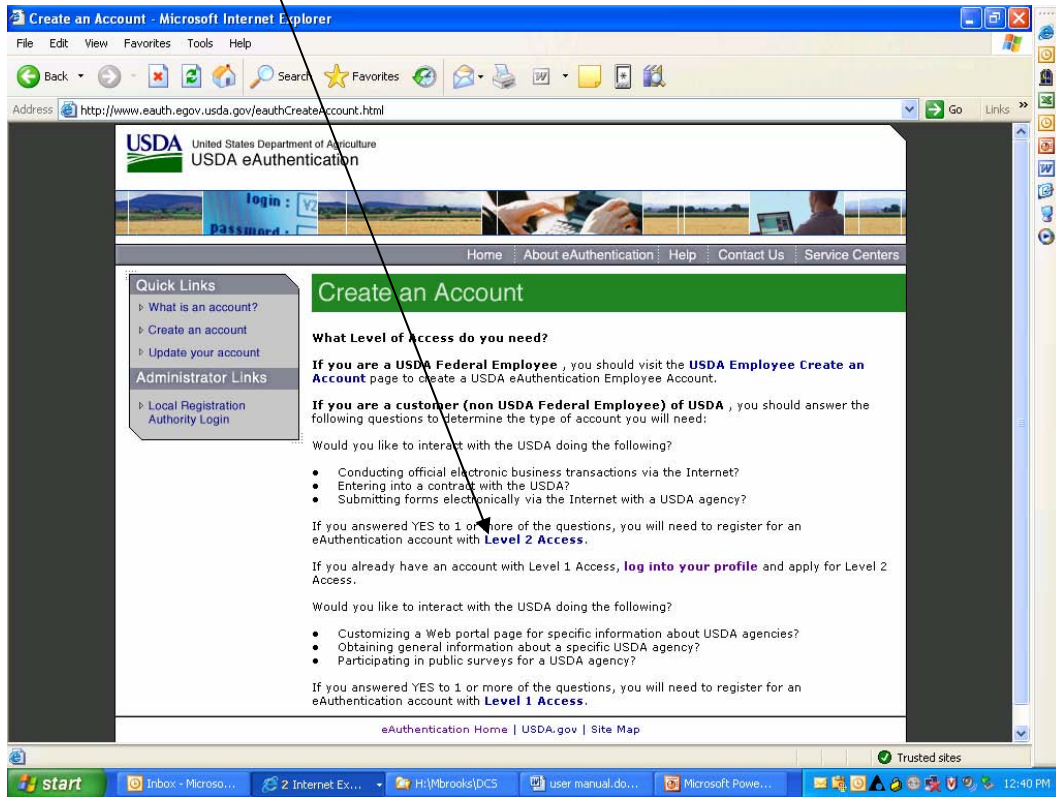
Create an Account - Microsoft Internet Explorer

File Edit View Favorites Tools Help

Back Search Favorites

Address http://www.eauth.egov.usda.gov/eauthCreateAccount.html Go Links »

USDA United States Department of Agriculture
USDA eAuthentication

login :
password :

Home | About eAuthentication | Help | Contact Us | Service Centers

Quick Links
What is an account?
Create an account
Update your account
Administrator Links
Local Registration Authority Login

Create an Account

What Level of Access do you need?

If you are a USDA Federal Employee , you should visit the USDA Employee Create an Account page to create a USDA eAuthentication Employee Account.

If you are a customer (non USDA Federal Employee) of USDA , you should answer the following questions to determine the type of account you will need:

Would you like to interact with the USDA doing the following?

- Conducting official electronic business transactions via the Internet?
- Entering into a contract with the USDA?
- Submitting forms electronically via the Internet with a USDA agency?

If you answered YES to 1 or more of the questions, you will need to register for an eAuthentication account with Level 2 Access.

If you already have an account with Level 1 Access, log into your profile and apply for Level 2 Access.

Would you like to interact with the USDA doing the following?

- Customizing a Web portal page for specific information about USDA agencies?
- Obtaining general information about a specific USDA agency?
- Participating in public surveys for a USDA agency?

If you answered YES to 1 or more of the questions, you will need to register for an eAuthentication account with Level 1 Access.

eAuthentication Home | USDA.gov | Site Map

Trusted sites

start | Inbox - Microso... | 2 Internet Ex... | H:\Mbrooks\DCS | user manual.do... | Microsoft Powe... | 12:40 PM